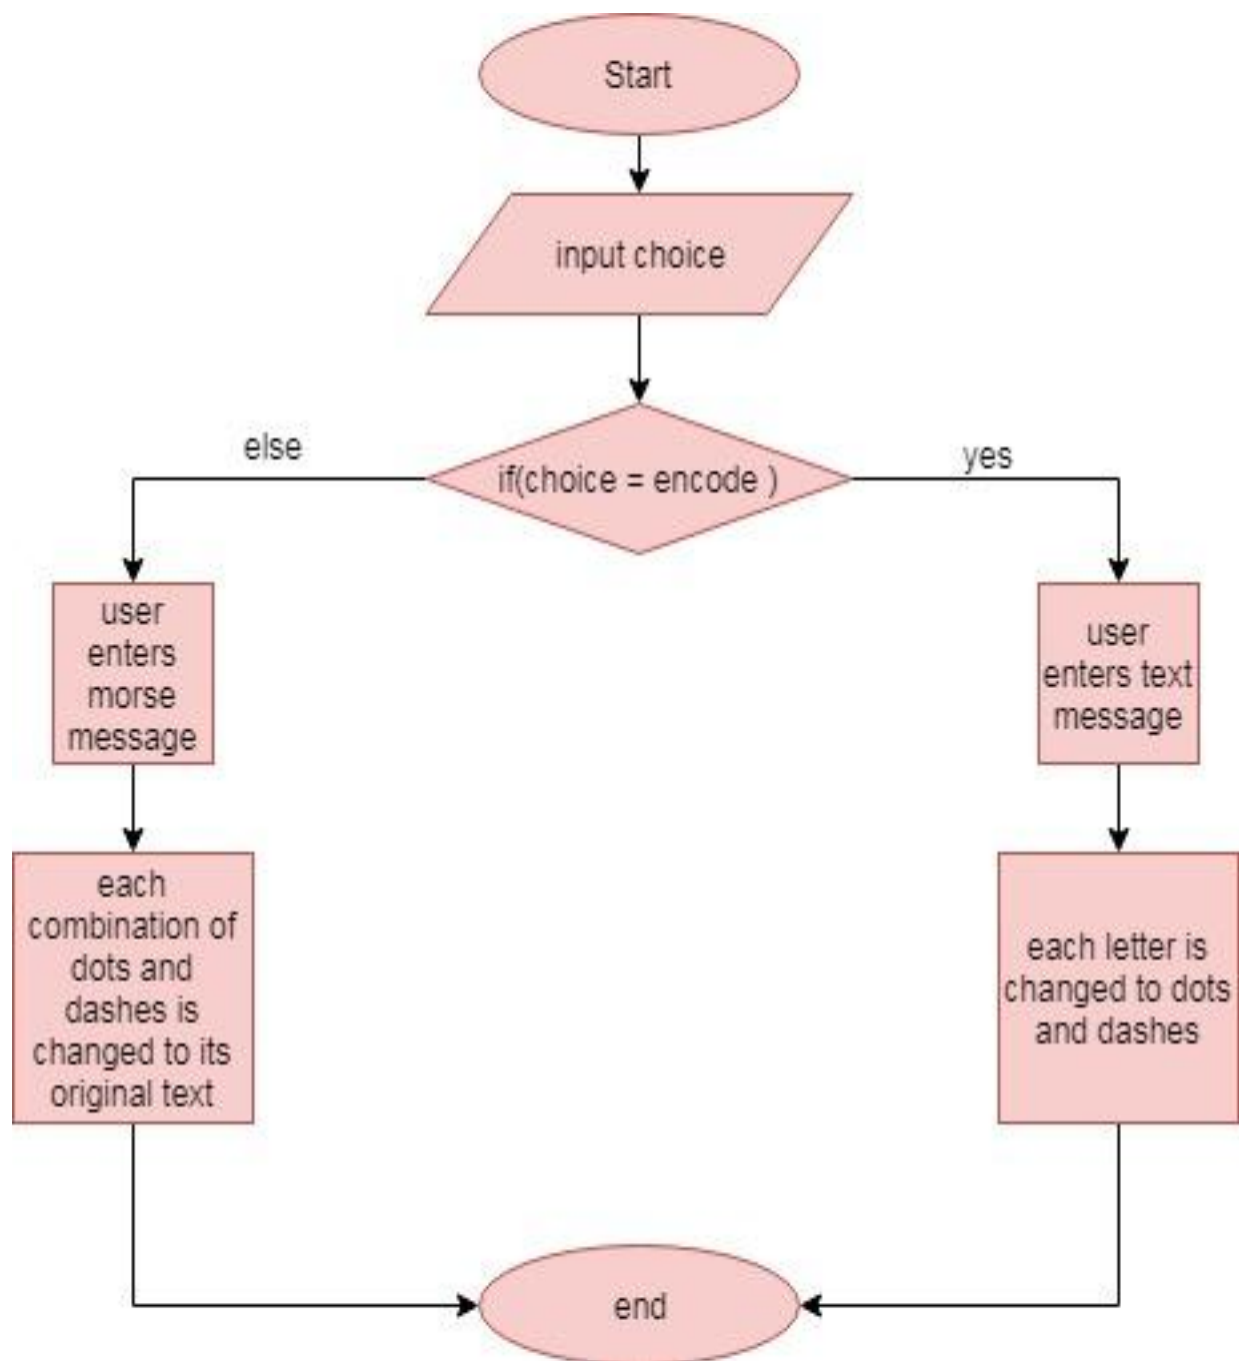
Start

input choice

else

if(choice = encode )

yes

user enters morse message

each combination of dots and dashes is changed to its original text

user enters text message

each letter is changed to dots and dashes

end